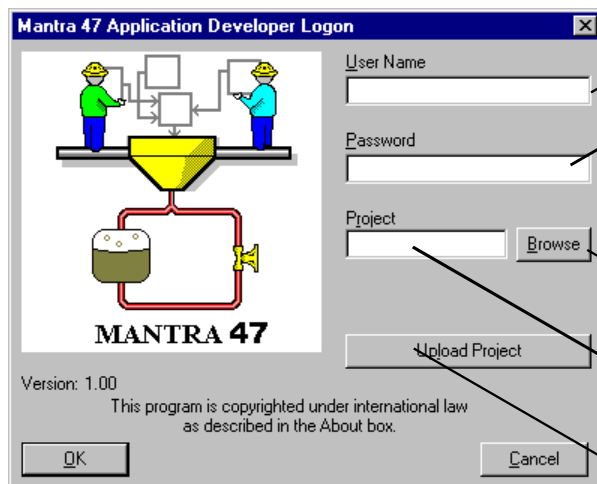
Mantra 47 Application Developer Logon

MANTRA 47

User Name

Password

Project

Browse

Upload Project

Version: 1.00

This program is copyrighted under international law as described in the About box.

OK

Cancel